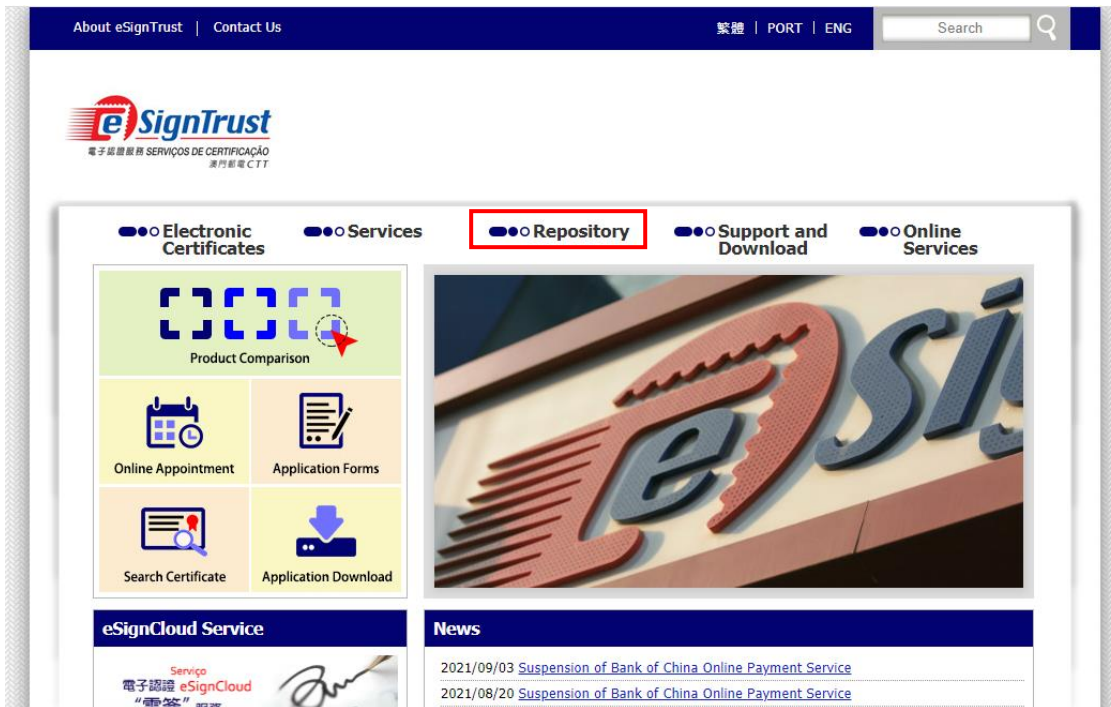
About eSignTrust | Contact Us

繁體 | PORT | ENG

Search

eSignTrust
電子認證服務 SERVIÇOS DE CERTIFICAÇÃO
澳門郵電 CTT

Electronic Certificates

Services

Repository

Support and Download

Online Services

Product Comparison

Online Appointment

Application Forms

Search Certificate

Application Download

eSignCloud Service

Serviço
電子認證 eSignCloud
"電簽" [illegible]

News

2021/09/03 Suspension of Bank of China Online Payment Service

2021/08/20 Suspension of Bank of China Online Payment Service